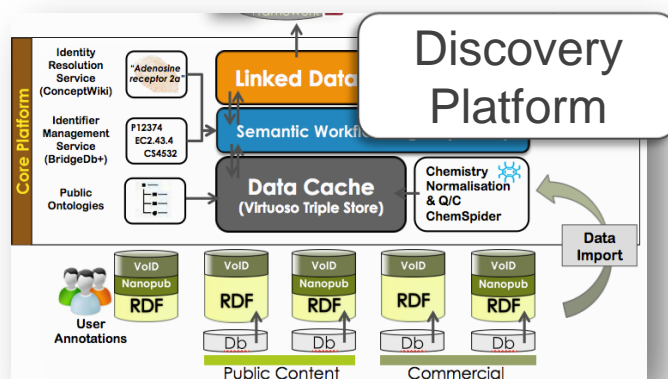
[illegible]

Discovery Platform

Core Platform

Identity Resolution Service (ConceptWiki)

"Adenosine receptor 2a"

Linked Data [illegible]

Identifier Management Service (BridgeDb+)

P12374
EC2.43.4
CS4532

Semantic Workfl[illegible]

Public Ontologies

Data Cache (Virtuoso Triple Store)

Chemistry Normalisation & Q/C ChemSpider

Data Import

VoID
Nanopub
RDF

User Annotations

VoID
RDF
Db

VoID
Nanopub
RDF
Db

VoID
RDF
Db

VoID
Nanopub
RDF
Db

Public Content

Commercial